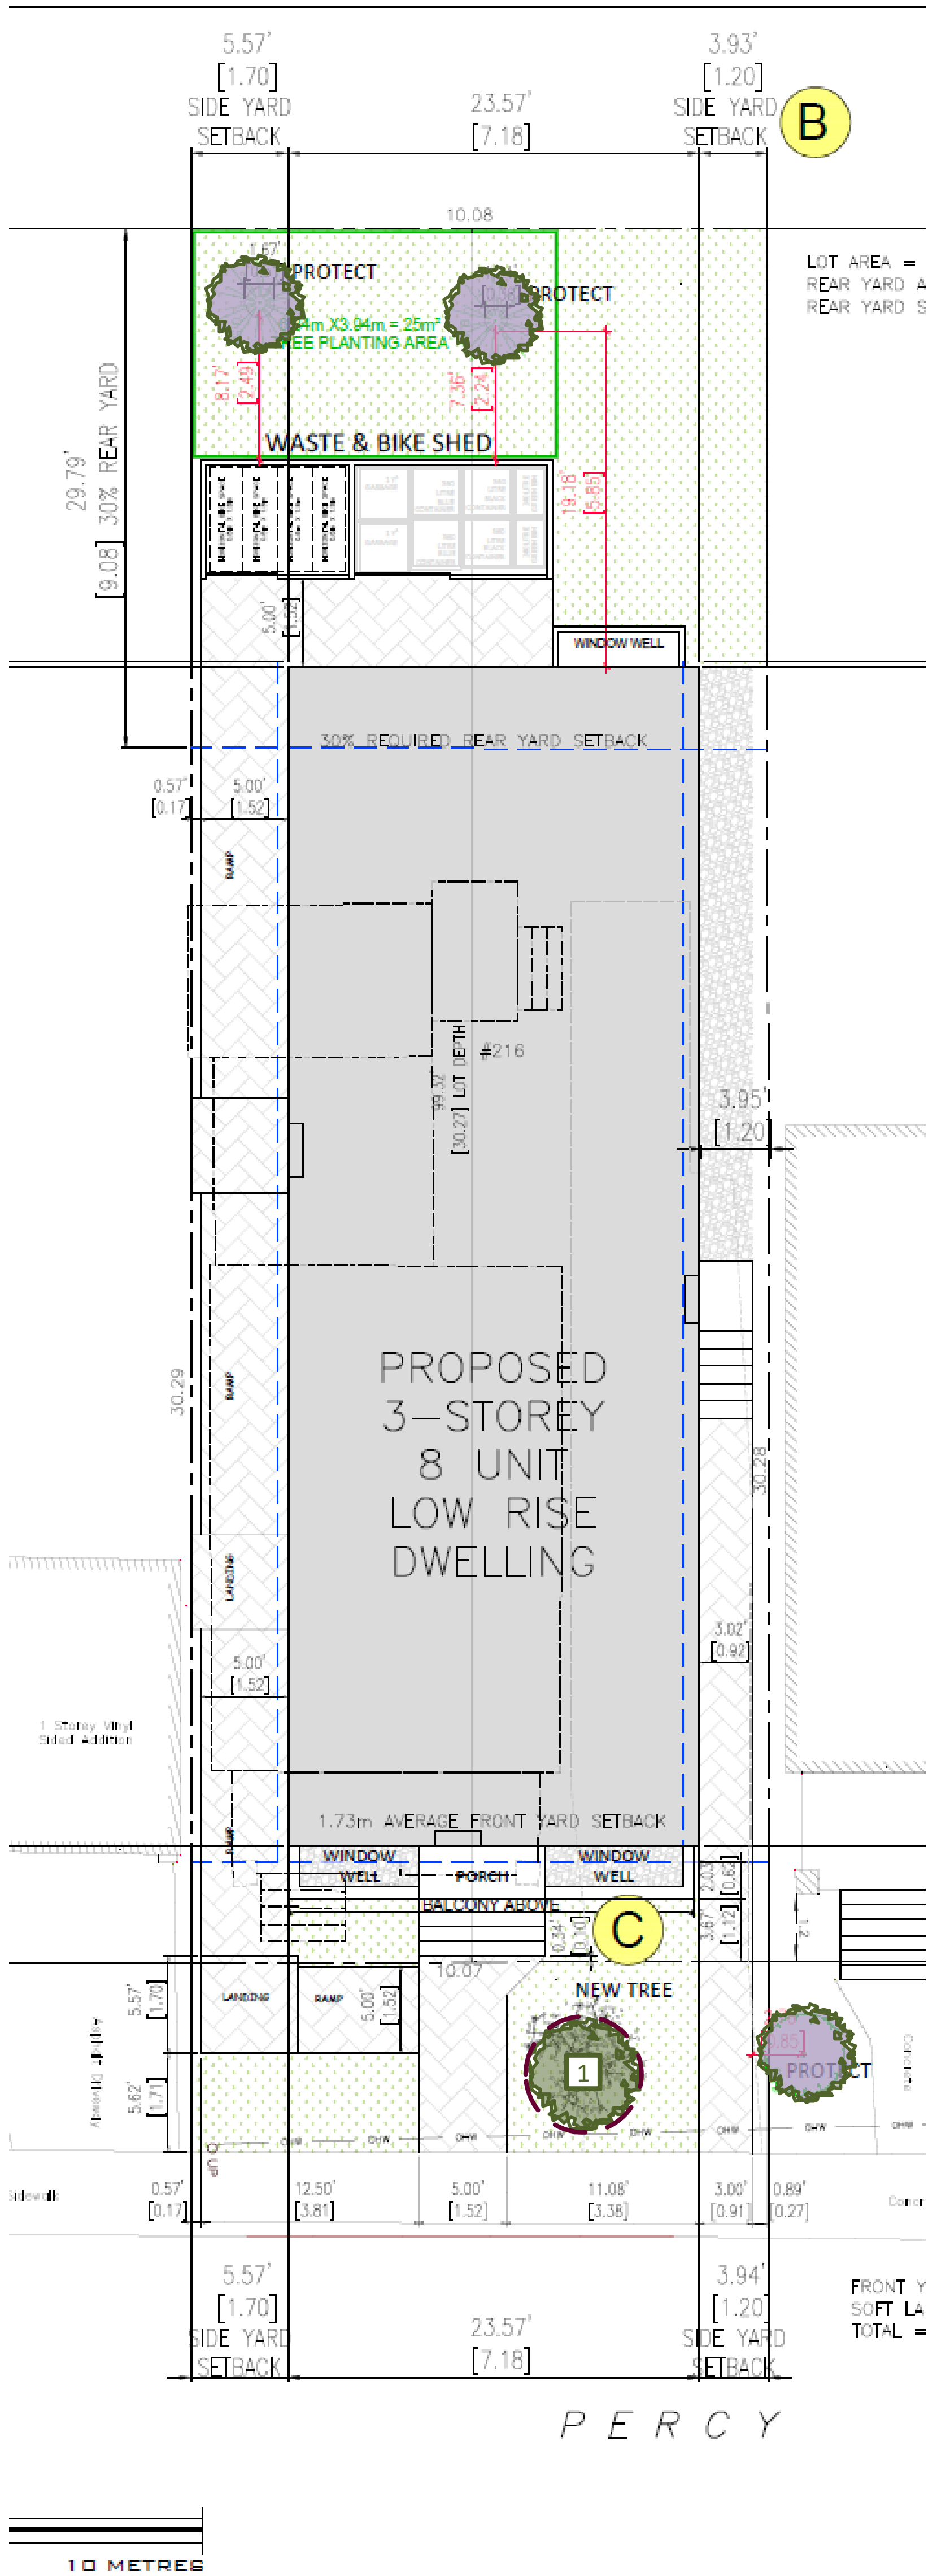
5.57'
[1.70]
SIDE YARD
SETBACK

23.57'
[7.18]

3.93'
[1.20]
SIDE YARD
SETBACK

B

10.08

LOT AREA =
REAR YARD A
REAR YARD S

PROTECT
PROTECT
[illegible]4m X3.94m = 25m²
TREE PLANTING AREA

29.79'
[9.08] 30% REAR YARD

8.17'
[2.49]

7.36'
[2.24]

19.18'
[5.85]

WASTE & BIKE SHED

5.00'
[1.52]

WINDOW WELL

30% REQUIRED REAR YARD SETBACK

0.57'
[0.17]

5.00'
[1.52]

RAMP

99.32'
[30.27] LOT DEPTH

#216

3.95'
[1.20]

30.29

RAMP

PROPOSED
3–STOREY
8 UNIT
LOW RISE
DWELLING

30.28

LANDING

3.02'
[0.92]

5.00'
[1.52]

1 Storey Vinyl
Sided Addition

1.73m AVERAGE FRONT YARD SETBACK

RAMP

WINDOW
WELL

PORCH

WINDOW
WELL

BALCONY ABOVE

0.34'
[0.10]

C

2.03'
[0.62]

3.67'
[1.12]

10.07

NEW TREE

1

LANDING

RAMP

5.00'
[1.52]

5.57'
[1.70]

5.62'
[1.71]

PROTECT

OHW

Sidewalk

0.57'
[0.17]

12.50'
[3.81]

5.00'
[1.52]

11.08'
[3.38]

3.00'
[0.91]

0.89'
[0.27]

5.57'
[1.70]
SIDE YARD
SETBACK

23.57'
[7.18]

3.94'
[1.20]
SIDE YARD
SETBACK

FRONT Y
SOFT LA
TOTAL =

P E R C Y

10 METRES